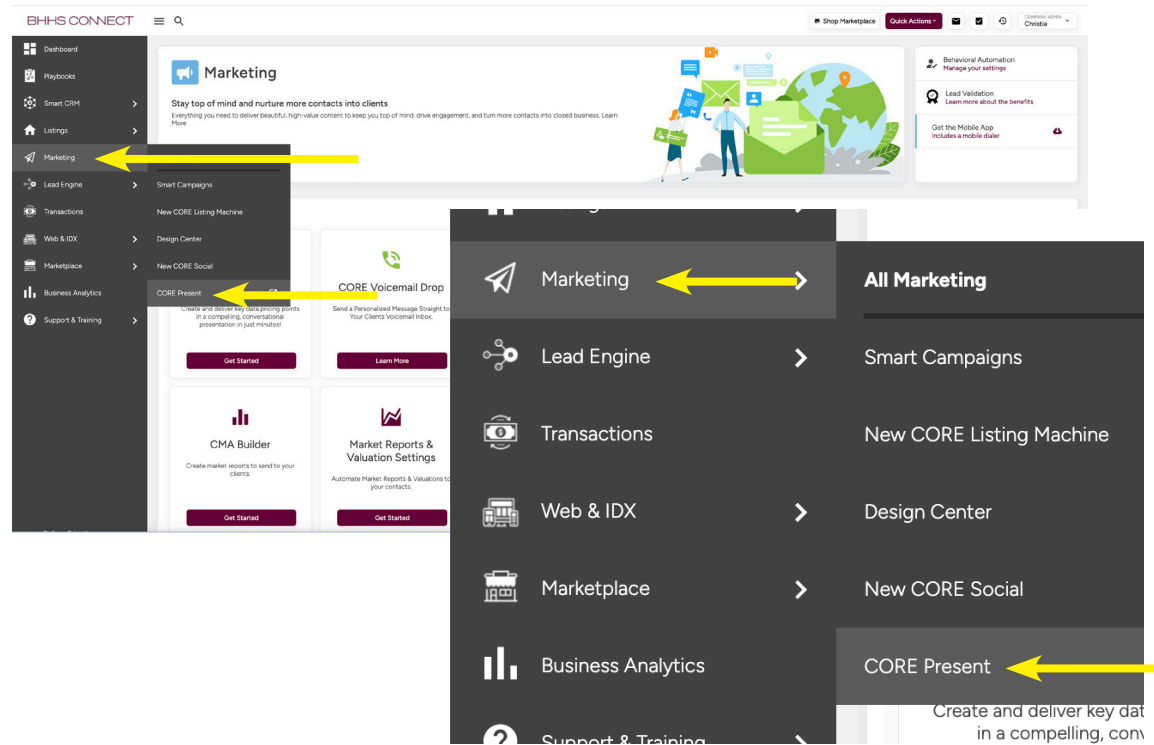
BHHS CONNECT

Shop Marketplace
Quick Actions
COMPANY ADMIN
Christie

Dashboard
Playbooks
Smart CRM
Listings
Marketing
Lead Engine
Transactions
Web & IDX
Marketplace
Business Analytics
Support & Training

Marketing

Stay top of mind and nurture more contacts into clients

Everything you need to deliver beautiful, high-value content to keep you top of mind, drive engagement, and turn more contacts into closed business. Learn More

Behavioral Automation
Manage your settings

Lead Validation
Learn more about the benefits

Get the Mobile App
Includes a mobile dialer

Smart Campaigns
New CORE Listing Machine
Design Center
New CORE Social
CORE Present

Create and deliver key data pricing points in a compelling, conversational presentation in just minutes!

Get Started

CORE Voicemail Drop

Send a Personalized Message Straight to Your Clients Voicemail Inbox.

Learn More

CMA Builder

Create market reports to send to your clients.

Get Started

Market Reports & Valuation Settings

Automate Market Reports & Valuations to your contacts.

Get Started

Marketing
Lead Engine
Transactions
Web & IDX
Marketplace
Business Analytics
Support & Training

All Marketing
Smart Campaigns
New CORE Listing Machine
Design Center
New CORE Social
CORE Present

Create and deliver key dat
in a compelling, conv